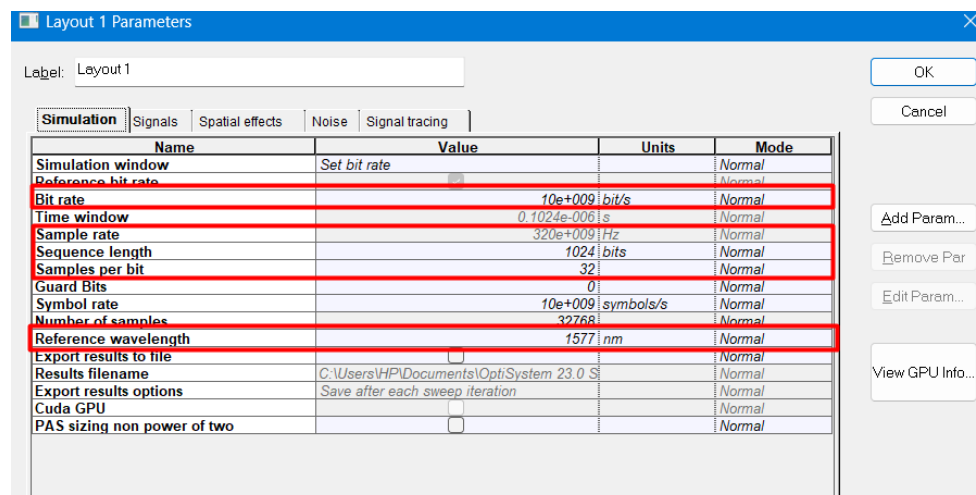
Layout 1 Parameters

Label: Layout 1

OK
Cancel

Simulation | Signals | Spatial effects | Noise | Signal tracing

| Name | Value | Units | Mode |
|---|---|---|---|
| Simulation window | Set bit rate | | Normal |
| Reference bit rate | | | Normal |
| Bit rate | 10e+009 | bit/s | Normal |
| Time window | 0.1024e-006 | s | Normal |
| Sample rate | 320e+009 | Hz | Normal |
| Sequence length | 1024 | bits | Normal |
| Samples per bit | 32 | | Normal |
| Guard Bits | 0 | | Normal |
| Symbol rate | 10e+009 | symbols/s | Normal |
| Number of samples | 32768 | | Normal |
| Reference wavelength | 1577 | nm | Normal |
| Export results to file | | | Normal |
| Results filename | C:\Users\HP\Documents\OptiSystem 23.0 S | | Normal |
| Export results options | Save after each sweep iteration | | Normal |
| Cuda GPU | | | Normal |
| PAS sizing non power of two | | | Normal |

Add Param...
Remove Par
Edit Param...
View GPU Info...